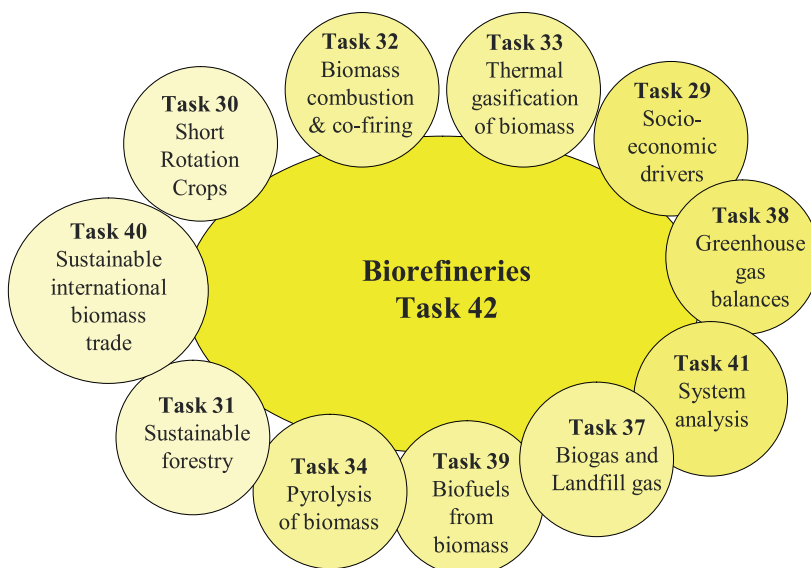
Task 32
Biomass combustion & co-firing

Task 33
Thermal gasification of biomass

Task 30
Short Rotation Crops

Task 29
Socio-economic drivers

Task 38
Greenhouse gas balances

Task 40
Sustainable international biomass trade

Biorefineries
Task 42

Task 41
System analysis

Task 31
Sustainable forestry

Task 37
Biogas and Landfill gas

Task 34
Pyrolysis of biomass

Task 39
Biofuels from biomass